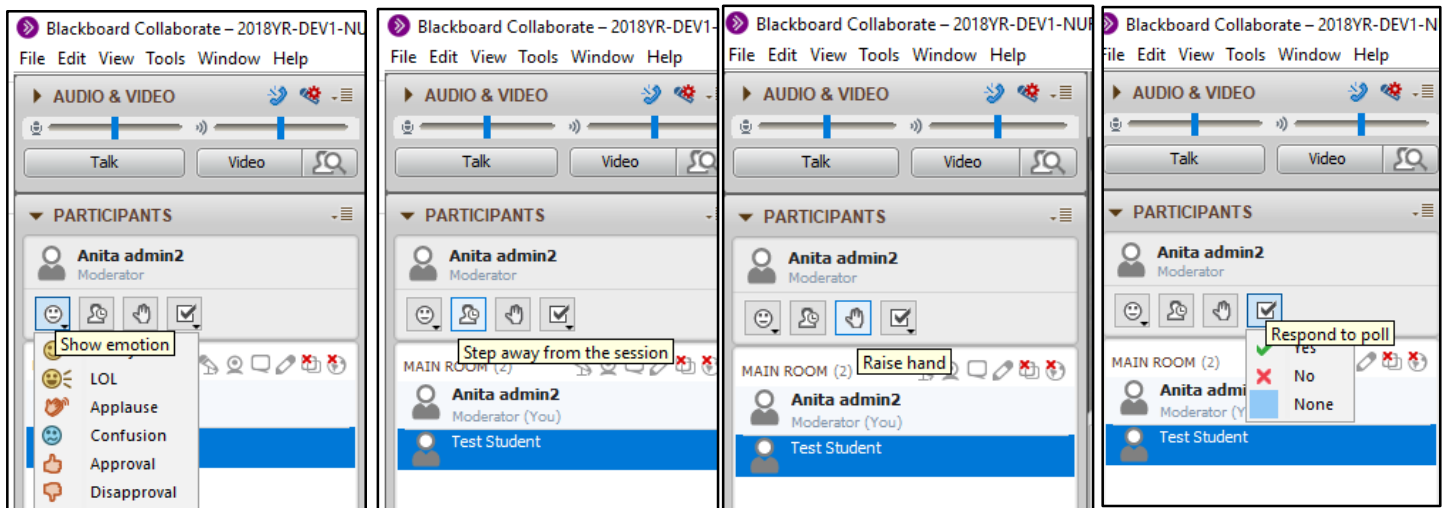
Blackboard Collaborate – 2018YR-DEV1-NU

File Edit View Tools Window Help

AUDIO & VIDEO

Talk Video

PARTICIPANTS

Anita admin2
Moderator

Show emotion

LOL
Applause
Confusion
Approval
Disapproval

Blackboard Collaborate – 2018YR-DEV1-

File Edit View Tools Window Help

AUDIO & VIDEO

Talk Video

PARTICIPANTS

Anita admin2
Moderator

Step away from the session

MAIN ROOM (2)

Anita admin2
Moderator (You)

Test Student

Blackboard Collaborate – 2018YR-DEV1-NU

File Edit View Tools Window Help

AUDIO & VIDEO

Talk Video

PARTICIPANTS

Anita admin2
Moderator

Raise hand

MAIN ROOM (2)

Anita admin2
Moderator (You)

Test Student

Blackboard Collaborate – 2018YR-DEV1-NU

File Edit View Tools Window Help

AUDIO & VIDEO

Talk Video

PARTICIPANTS

Anita admin2
Moderator

Respond to poll

MAIN ROOM (2)

Yes
No
None

Anita admi
Moderator (Y

Test Student